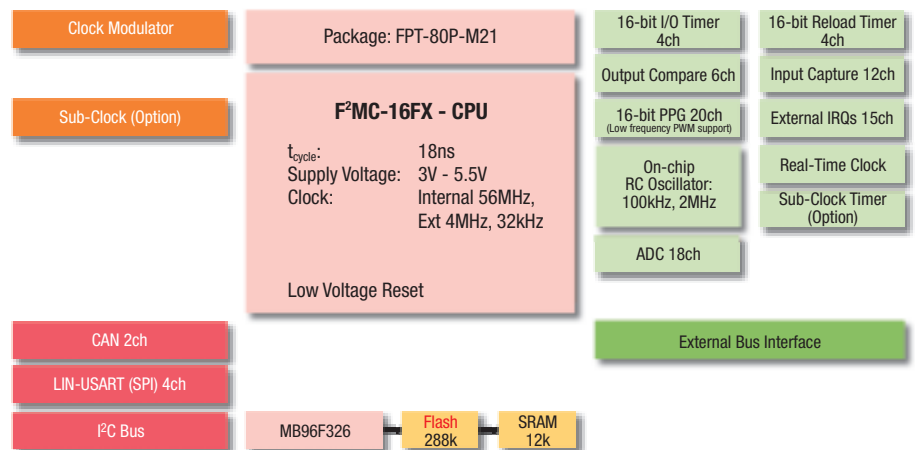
Clock Modulator

Sub-Clock (Option)

Package: FPT-80P-M21

F$^2$MC-16FX - CPU

$t_{cycle}$: 18ns
Supply Voltage: 3V - 5.5V
Clock: Internal 56MHz, Ext 4MHz, 32kHz

Low Voltage Reset

16-bit I/O Timer 4ch

16-bit Reload Timer 4ch

Output Compare 6ch

Input Capture 12ch

16-bit PPG 20ch (Low frequency PWM support)

External IRQs 15ch

On-chip RC Oscillator: 100kHz, 2MHz

Real-Time Clock

Sub-Clock Timer (Option)

ADC 18ch

CAN 2ch

LIN-USART (SPI) 4ch

I$^2$C Bus

External Bus Interface

MB96F326

Flash 288k

SRAM 12k